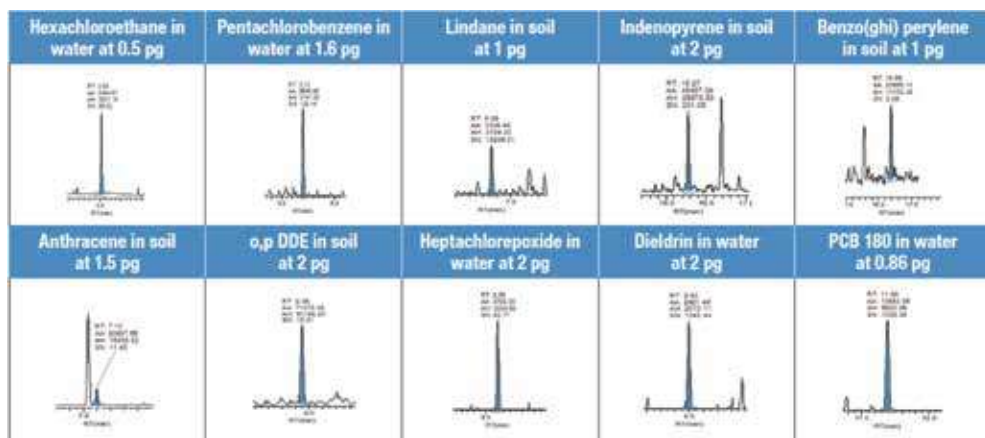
Hexachloroethane in water at 0.5 pg

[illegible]

Pentachlorobenzene in water at 1.6 pg

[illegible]

Lindane in soil at 1 pg

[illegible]

Indenopyrene in soil at 2 pg

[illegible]

Benzo(ghi) perylene in soil at 1 pg

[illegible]

Anthracene in soil at 1.5 pg

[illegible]

o,p DDE in soil at 2 pg

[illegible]

Heptachlorepoxide in water at 2 pg

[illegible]

Dieldrin in water at 2 pg

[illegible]

PCB 180 in water at 0.86 pg

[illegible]